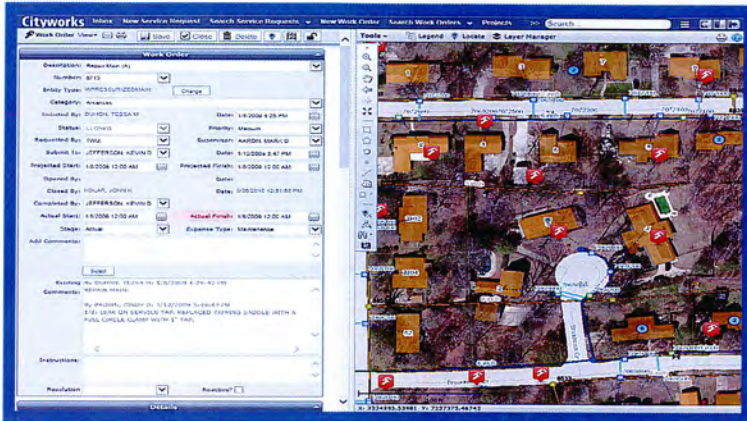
Cityworks Inbox New Service Request Search Service Requests New Work Order Search Work Orders Projects >> Search...

Work Order View Save Close Delete

Work Order

Description: Inspection (R)
Number: 8713
Entity Type: WPRESSURIZEDMAIN Change
Category: Assesses
Initiated By: DIXON, TESSA M Date: 1/6/2008 4:25 PM
Status: CLOSED Priority: Medium
Requested By: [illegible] Supervisor: AARON MARCO
Submit To: JEFFERSON, KEVIN D Date: 1/10/2008 3:47 PM
Projected Start: 1/6/2008 12:00 AM Projected Finish: 1/6/2008 12:00 AM
Opened By: Date:
Closed By: HOLAR, JOHNEN Date: 3/28/2010 12:31:52 PM
Completed By: JEFFERSON, KEVIN D
Actual Start: 1/6/2008 12:00 AM Actual Finish: 1/6/2008 12:00 AM
Stage: Actual Expense Type: Maintenance
Add Comments:

Select

Existing Comments: By DIXON, TESSA M: 1/6/2008 4:26:42 PM REPAIR MAIN.
By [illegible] 1/10/2008 3:51:21 PM STD LEAK ON SERVICE TAP, REPLACED TAPPING SADDLE WITH A FULL CIRCLE CLAMP WITH 1" TAP.

Instructions:

Resolution: Reactive?

Details

Tools Legend Locate Layer Manager

X: 2324395.53981 Y: 7227375.46742